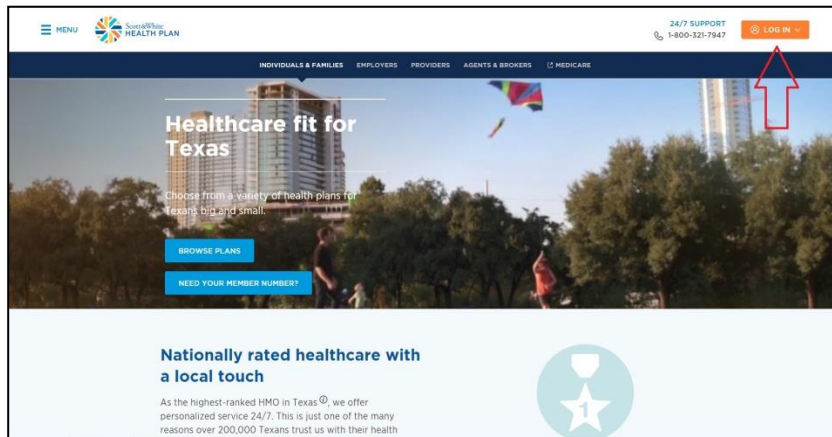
MENU

Scott&White HEALTH PLAN

24/7 SUPPORT
1-800-321-7947

LOG IN

INDIVIDUALS & FAMILIES EMPLOYERS PROVIDERS AGENTS & BROKERS MEDICARE

Healthcare fit for Texas

Choose from a variety of health plans for Texans big and small.

BROWSE PLANS

NEED YOUR MEMBER NUMBER?

Nationally rated healthcare with a local touch

As the highest-ranked HMO in Texas ⓘ, we offer personalized service 24/7. This is just one of the many reasons over 200,000 Texans trust us with their health

1